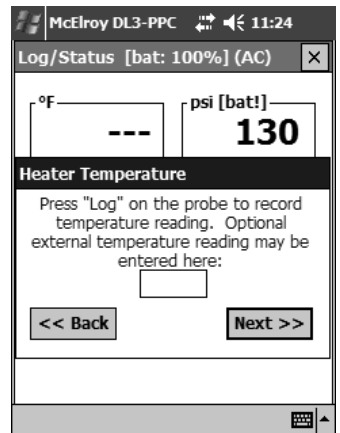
McElroy DL3-PPC 11:24

Log/Status [bat: 100%] (AC) ×

°F
---

psi [bat!]
130

Heater Temperature

Press "Log" on the probe to record temperature reading. Optional external temperature reading may be entered here:

<< Back

Next >>